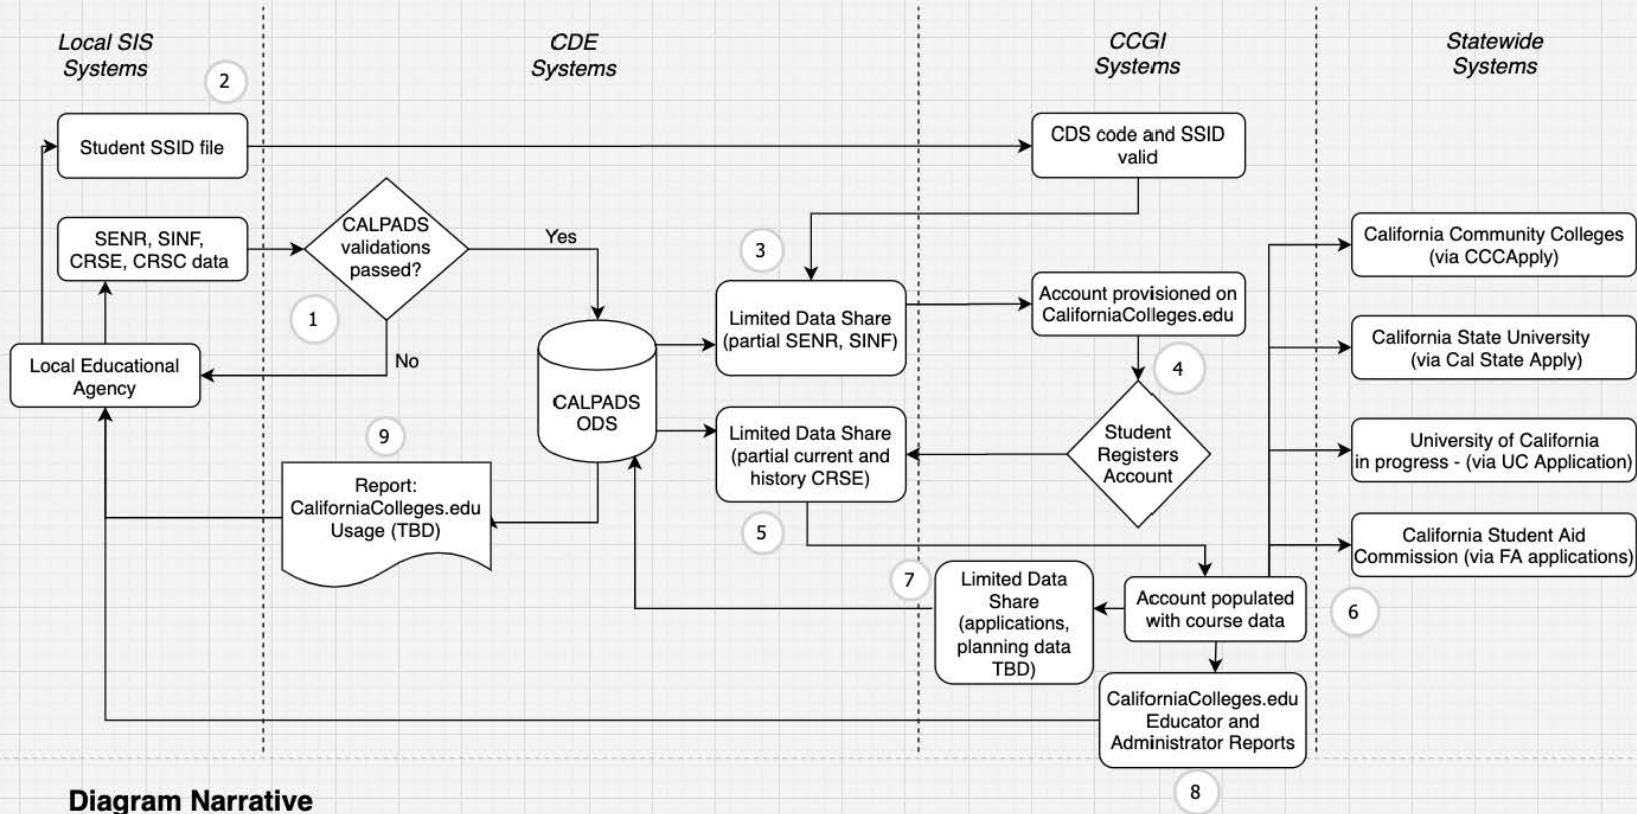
Local SIS Systems

CDE Systems

CCGI Systems

Statewide Systems

2

Student SSID file

CDS code and SSID valid

SENR, SINF, CRSE, CRSC data

CALPADS validations passed?

Yes

No

1

3

Local Educational Agency

CALPADS ODS

Limited Data Share (partial SENR, SINF)

Account provisioned on CaliforniaColleges.edu

4

Student Registers Account

Limited Data Share (partial current and history CRSE)

9

Report: CaliforniaColleges.edu Usage (TBD)

5

California Community Colleges (via CCCApply)

California State University (via Cal State Apply)

University of California in progress - (via UC Application)

California Student Aid Commission (via FA applications)

7

Limited Data Share (applications, planning data TBD)

Account populated with course data

6

CaliforniaColleges.edu Educator and Administrator Reports

8

Diagram Narrative